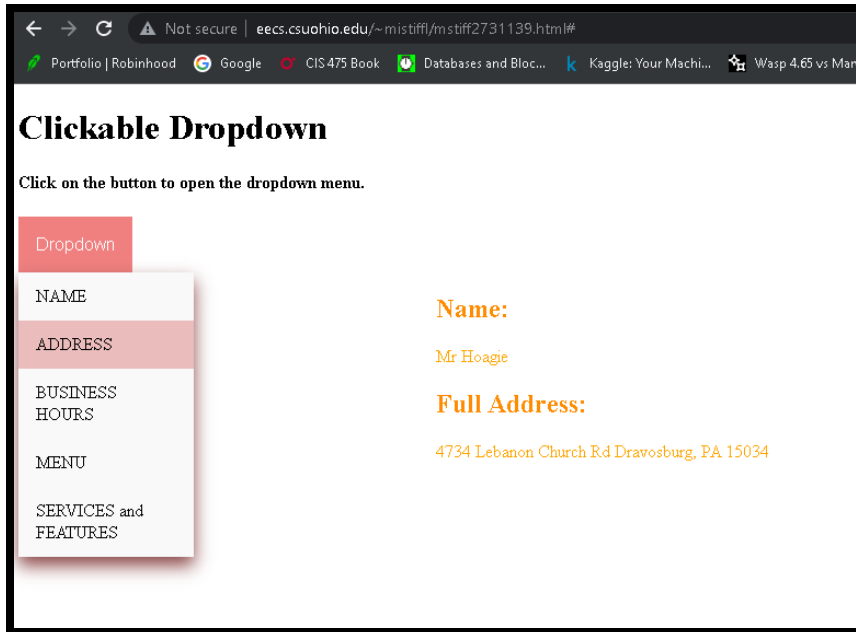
Not secure | eecs.csuohio.edu/~mistiffl/mstiff2731139.html#

Portfolio | Robinhood  Google  CIS 475 Book  Databases and Bloc...  Kaggle: Your Machi...  Wasp 4.65 vs Mar

# Clickable Dropdown

**Click on the button to open the dropdown menu.**

Dropdown

NAME

ADDRESS

BUSINESS HOURS

MENU

SERVICES and FEATURES

Name:

Mr Hoagie

Full Address:

4734 Lebanon Church Rd Dravosburg, PA 15034